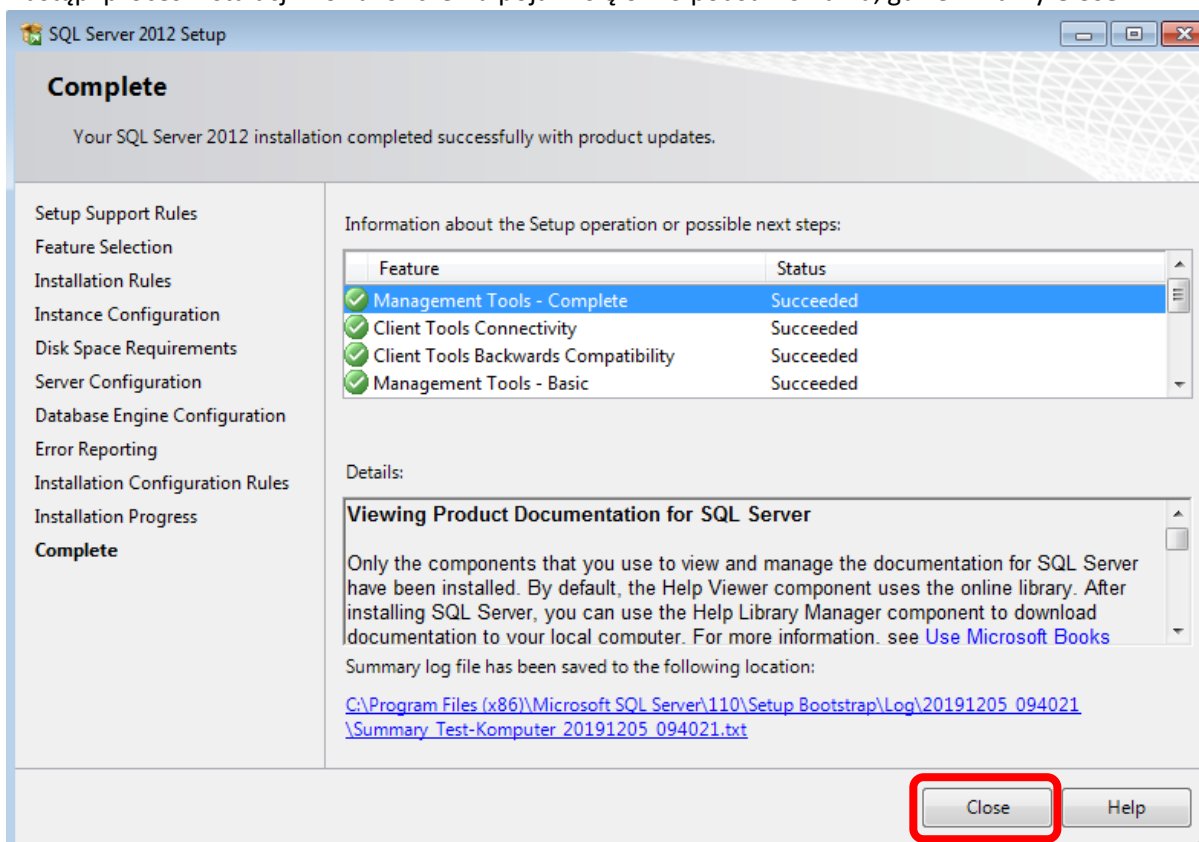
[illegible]

SQL Server 2012 Setup

Complete

Your SQL Server 2012 installation completed successfully with product updates.

Setup Support Rules
Feature Selection
Installation Rules
Instance Configuration
Disk Space Requirements
Server Configuration
Database Engine Configuration
Error Reporting
Installation Configuration Rules
Installation Progress
Complete

Information about the Setup operation or possible next steps:

| Feature | Status |
|---|---|
| Management Tools - Complete | Succeeded |
| Client Tools Connectivity | Succeeded |
| Client Tools Backwards Compatibility | Succeeded |
| Management Tools - Basic | Succeeded |

Details:

Viewing Product Documentation for SQL Server

Only the components that you use to view and manage the documentation for SQL Server have been installed. By default, the Help Viewer component uses the online library. After installing SQL Server, you can use the Help Library Manager component to download documentation to your local computer. For more information, see Use Microsoft Books

Summary log file has been saved to the following location:

C:\Program Files (x86)\Microsoft SQL Server\110\Setup Bootstrap\Log\20191205_094021\Summary_Test-Komputer_20191205_094021.txt

Close Help